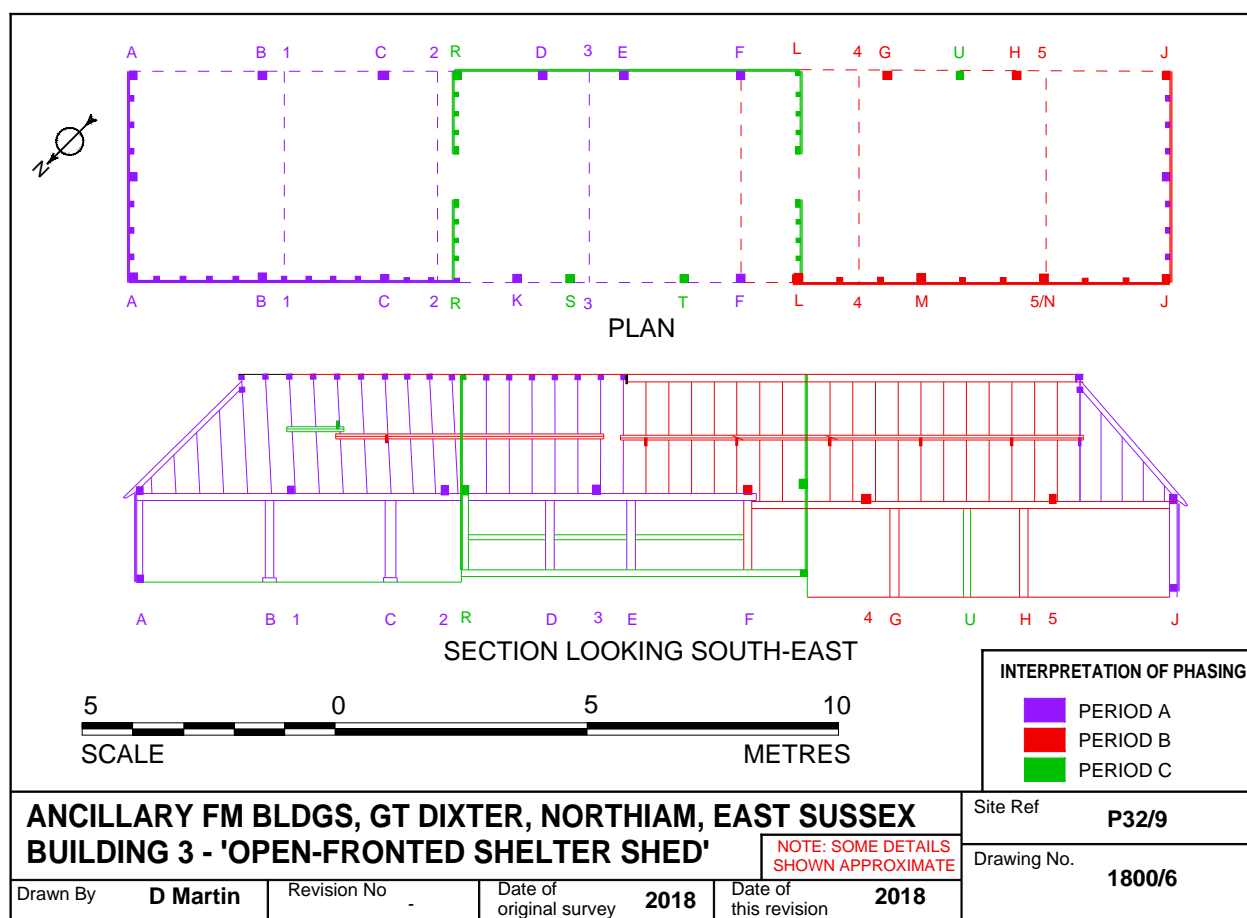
A B 1 C 2 R D 3 E F L 4 G U H 5 J

N

A B 1 C 2 R K S 3 T F L 4 M 5/N J

PLAN

A B 1 C 2 R D 3 E F 4 G U H 5 J

SECTION LOOKING SOUTH-EAST

INTERPRETATION OF PHASING

PERIOD A
PERIOD B
PERIOD C

5 0 5 10
SCALE METRES

ANCILLARY FM BLDGS, GT DIXTER, NORTHIAM, EAST SUSSEX
BUILDING 3 - 'OPEN-FRONTED SHELTER SHED'

NOTE: SOME DETAILS SHOWN APPROXIMATE

Site Ref P32/9
Drawing No. 1800/6

| Drawn By | D Martin | Revision No | - | Date of original survey | 2018 | Date of this revision | 2018 |